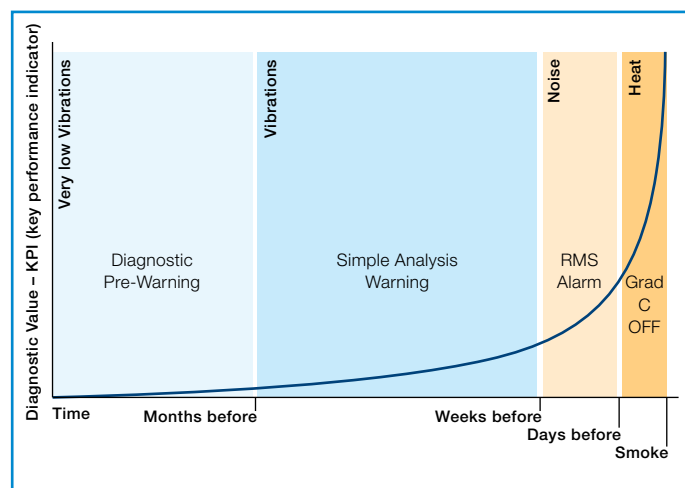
Diagnostic Value – KPI (key performance indicator)

Very low Vibrations

Diagnostic Pre-Warning

Vibrations

Simple Analysis Warning

Noise

RMS Alarm

Heat

Grad C OFF

Time

Months before

Weeks before

Days before

Smoke